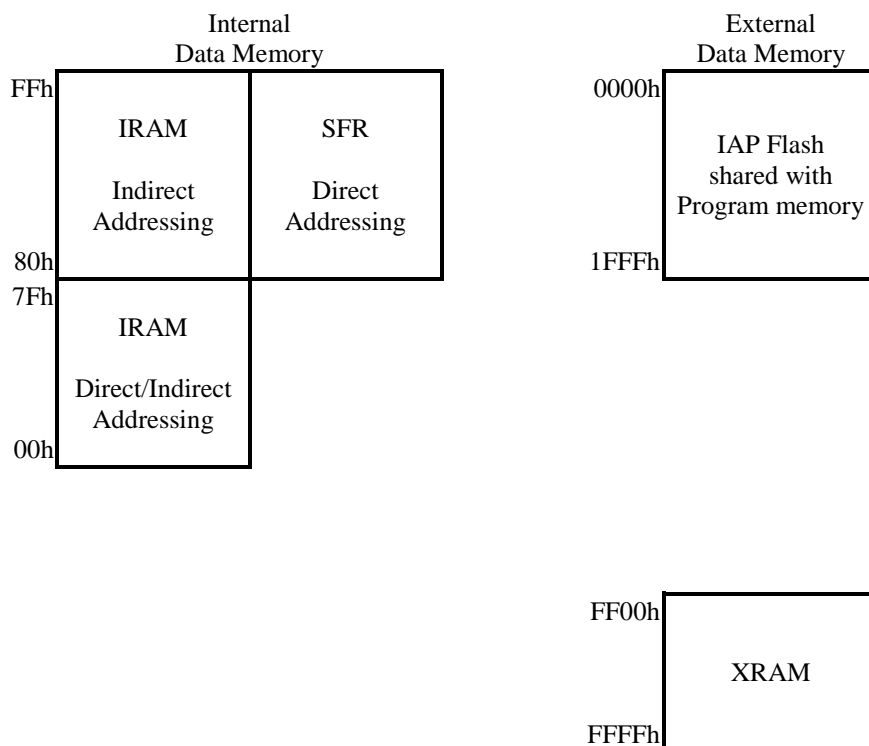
Internal
Data Memory

FFh

IRAM

Indirect Addressing

SFR

Direct Addressing

80h

7Fh

IRAM

Direct/Indirect Addressing

00h

External
Data Memory

0000h

IAP Flash shared with Program memory

1FFFh

FF00h

XRAM

FFFFh